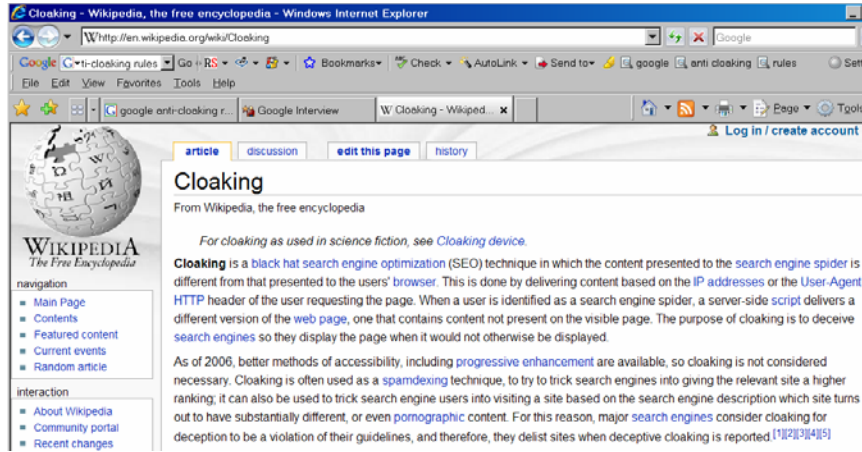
Cloaking - Wikipedia, the free encyclopedia - Windows Internet Explorer

http://en.wikipedia.org/wiki/Cloaking

Google

Google anti-cloaking rules Go RS Bookmarks Check AutoLink Send to google anti cloaking rules Sett

File Edit View Favorites Tools Help

google anti-cloaking r... Google Interview Cloaking - Wikiped... Page Tools

Log in / create account

article discussion edit this page history

Cloaking

From Wikipedia, the free encyclopedia

For cloaking as used in science fiction, see Cloaking device.

Cloaking is a black hat search engine optimization (SEO) technique in which the content presented to the search engine spider is different from that presented to the users' browser. This is done by delivering content based on the IP addresses or the User-Agent HTTP header of the user requesting the page. When a user is identified as a search engine spider, a server-side script delivers a different version of the web page, one that contains content not present on the visible page. The purpose of cloaking is to deceive search engines so they display the page when it would not otherwise be displayed.

As of 2006, better methods of accessibility, including progressive enhancement are available, so cloaking is not considered necessary. Cloaking is often used as a spamdexing technique, to try to trick search engines into giving the relevant site a higher ranking; it can also be used to trick search engine users into visiting a site based on the search engine description which site turns out to have substantially different, or even pornographic content. For this reason, major search engines consider cloaking for deception to be a violation of their guidelines, and therefore, they delist sites when deceptive cloaking is reported.[1][2][3][4][5]

WIKIPEDIA
The Free Encyclopedia

navigation
Main Page
Contents
Featured content
Current events
Random article

interaction
About Wikipedia
Community portal
Recent changes